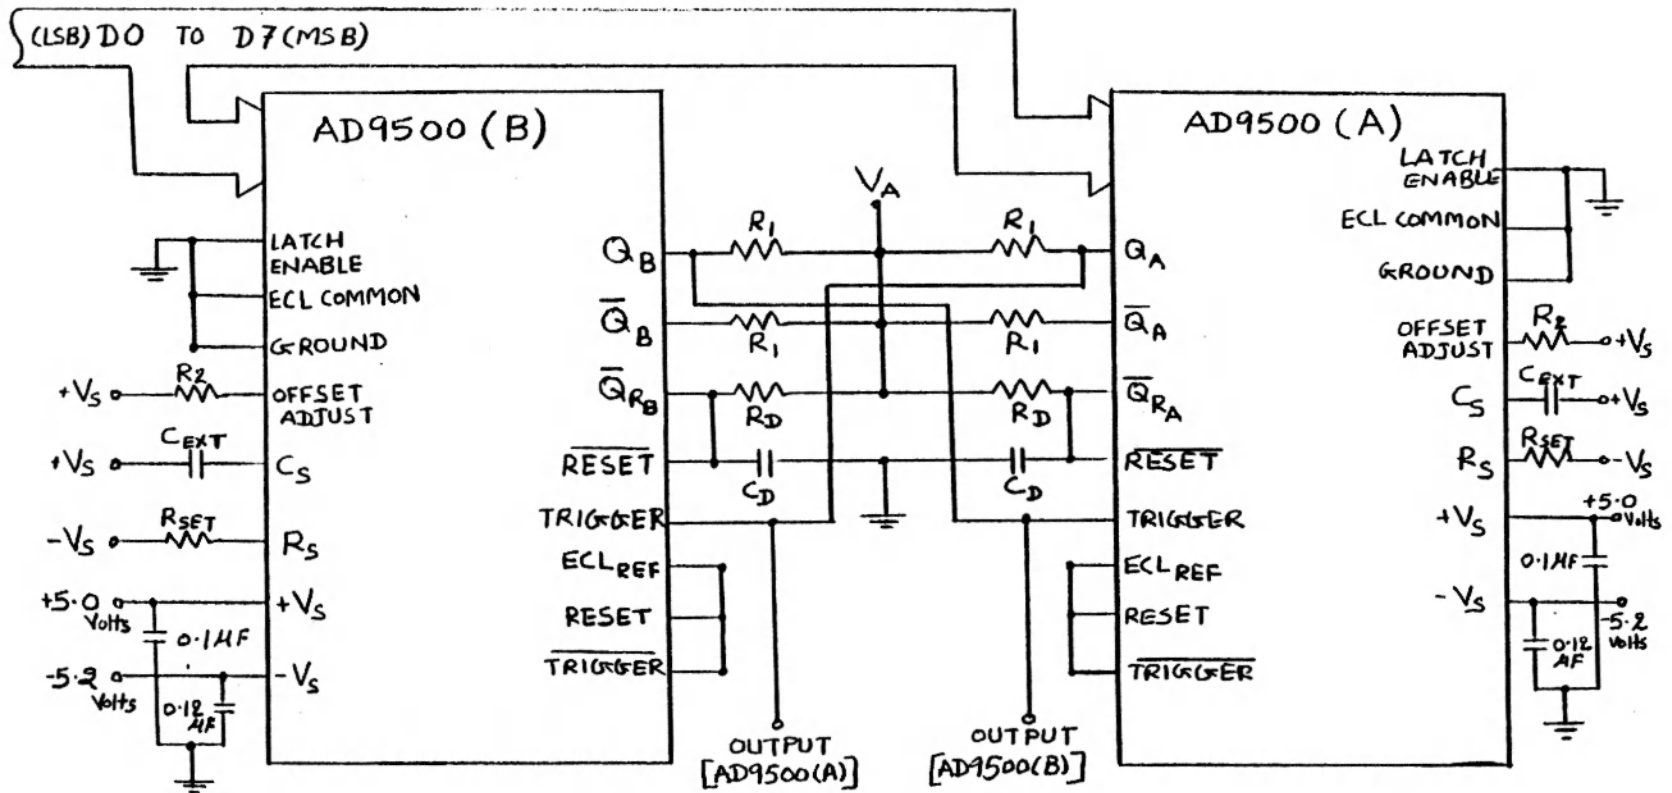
(LSB) D0 TO D7 (MSB)

AD9500 (B)

LATCH ENABLE
ECL COMMON
GROUND
$+V_S$
$R_2$
OFFSET ADJUST
$+V_S$
$C_{EXT}$
$C_S$
$-V_S$
$R_{SET}$
$R_S$
+5.0 Volts
$+V_S$
0.1µF
-5.2 Volts
$-V_S$
0.12 µF

$Q_B$
$\overline{Q}_B$
$\overline{Q}_{R_B}$
$\overline{RESET}$
TRIGGER
$ECL_{REF}$
RESET
$\overline{TRIGGER}$

$V_A$
$R_1$
$R_1$
$R_1$
$R_1$
$R_D$
$R_D$
$C_D$
$C_D$

OUTPUT [AD9500(A)]
OUTPUT [AD9500(B)]

AD9500 (A)

$Q_A$
$\overline{Q}_A$
$\overline{Q}_{R_A}$
$\overline{RESET}$
TRIGGER
$ECL_{REF}$
RESET
$\overline{TRIGGER}$

LATCH ENABLE
ECL COMMON
GROUND
OFFSET ADJUST
$R_2$
$+V_S$
$C_S$
$C_{EXT}$
$+V_S$
$R_S$
$R_{SET}$
$-V_S$
$+V_S$
+5.0 Volts
0.1µF
$-V_S$
-5.2 Volts
0.12 µF